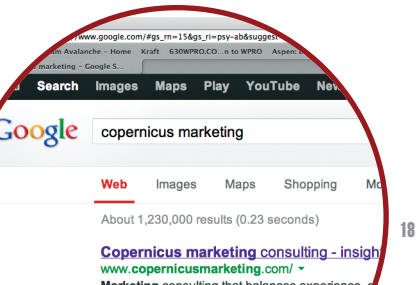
www.google.com/#gs_rn=15&gs_ri=psy-ab&suggest
m Avalanche - Home Kraft 630WPRO.CO...n to WPRO Aspen:
marketing - Google S...
Search Images Maps Play YouTube New
Google copernicus marketing
Web Images Maps Shopping Mo
About 1,230,000 results (0.23 seconds)
Copernicus marketing consulting - insigh
www.copernicusmarketing.com/
Marketing consulting that balances experience
18